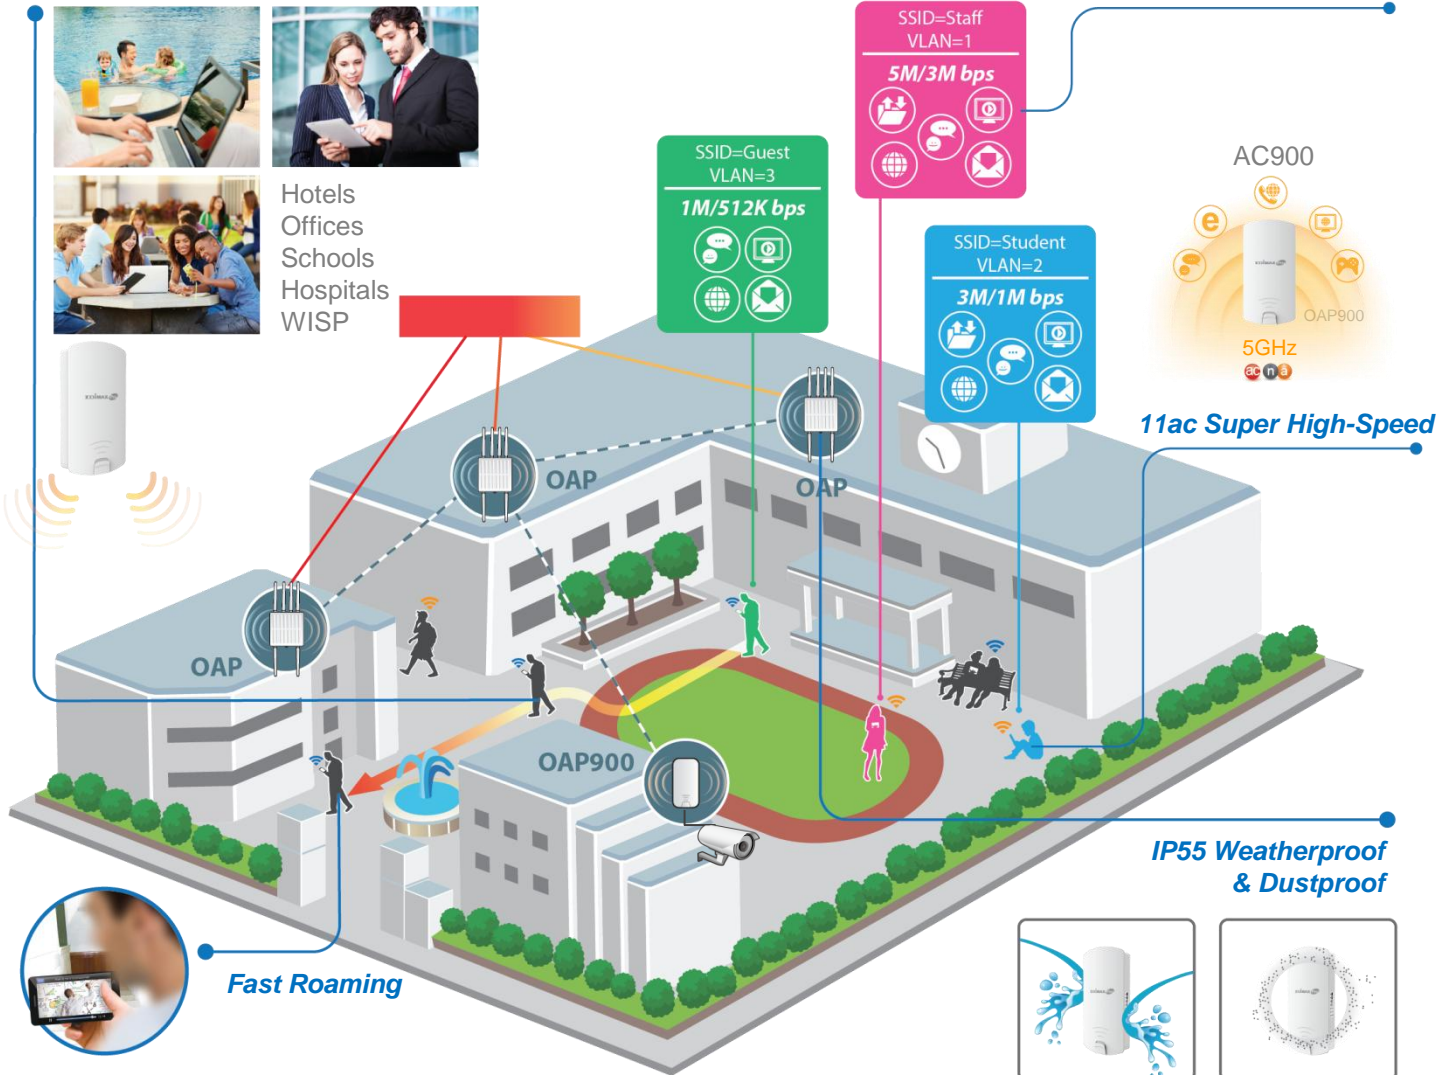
Hotels
Offices
Schools
Hospitals
WISP

SSID=Guest
VLAN=3
1M/512K bps

SSID=Staff
VLAN=1
5M/3M bps

SSID=Student
VLAN=2
3M/1M bps

AC900
OAP900
5GHz
ac n a

11ac Super High-Speed

OAP
OAP
OAP
OAP900

IP55 Weatherproof
& Dustproof

Fast Roaming